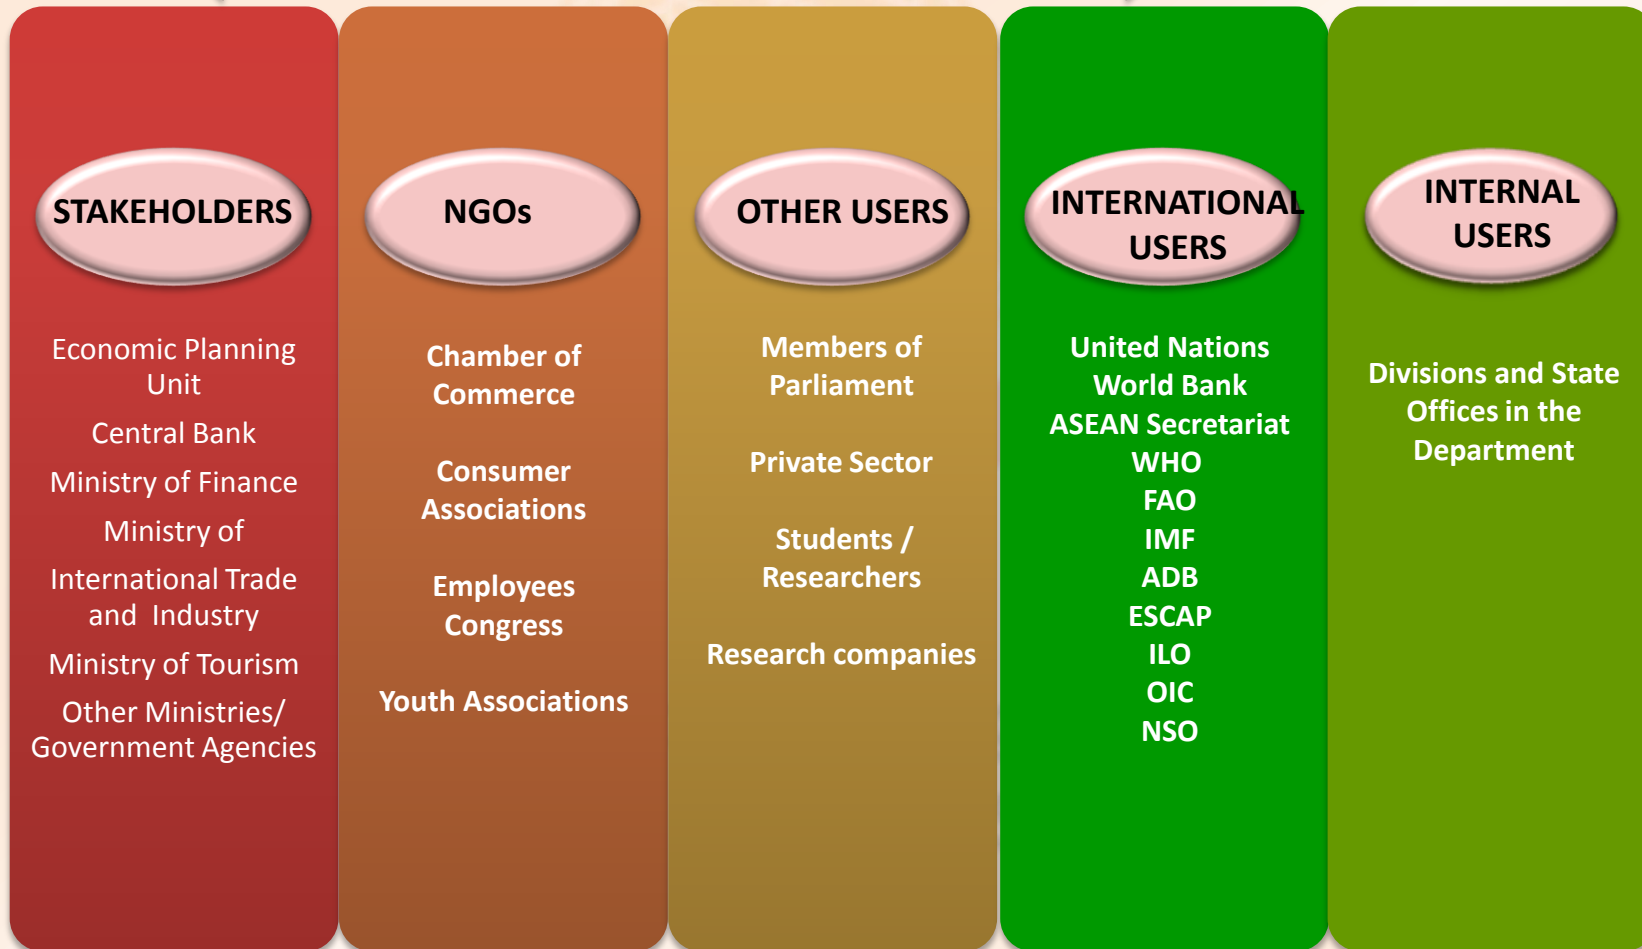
STAKEHOLDERS

Economic Planning Unit

Central Bank

Ministry of Finance

Ministry of

International Trade and Industry

Ministry of Tourism

Other Ministries/ Government Agencies

NGOs

Chamber of Commerce

Consumer Associations

Employees Congress

Youth Associations

OTHER USERS

Members of Parliament

Private Sector

Students / Researchers

Research companies

INTERNATIONAL USERS

United Nations
World Bank
ASEAN Secretariat
WHO
FAO
IMF
ADB
ESCAP
ILO
OIC
NSO

INTERNAL USERS

Divisions and State Offices in the Department